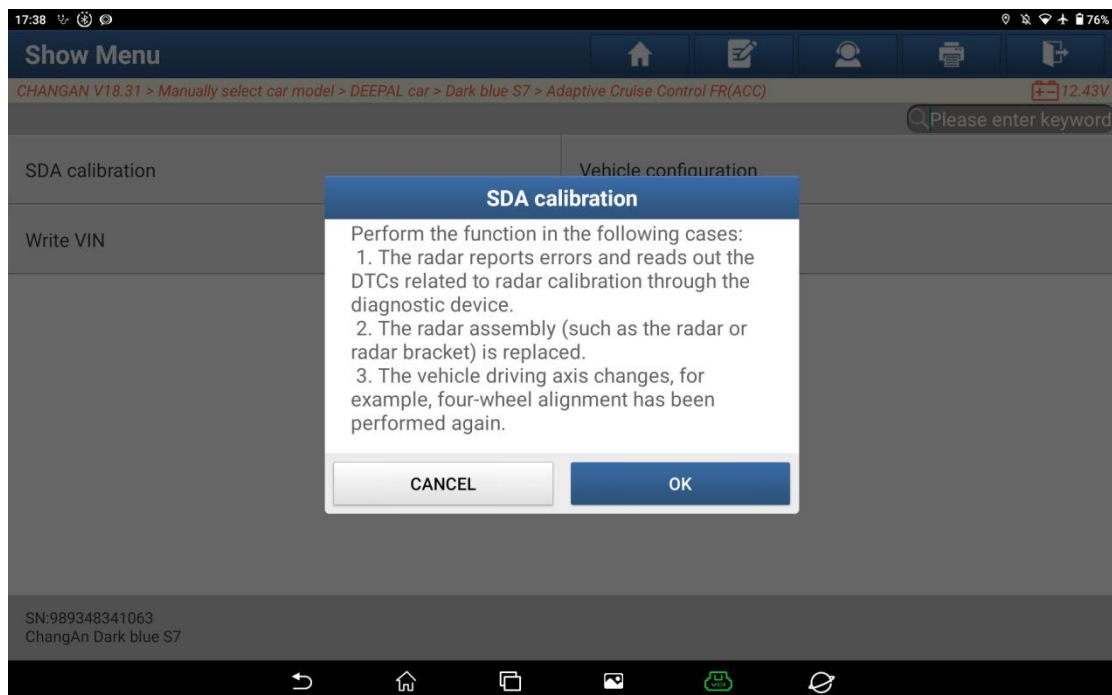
17:38

76%

Show Menu

CHANGAN V18.31 > Manually select car model > DEEPAL car > Dark blue S7 > Adaptive Cruise Control FR(ACC)

12.43V

Please enter keyword

SDA calibration

Vehicle configuration

Write VIN

SDA calibration

Perform the function in the following cases:
1. The radar reports errors and reads out the DTCs related to radar calibration through the diagnostic device.
2. The radar assembly (such as the radar or radar bracket) is replaced.
3. The vehicle driving axis changes, for example, four-wheel alignment has been performed again.

CANCEL

OK

SN:989348341063
ChangAn Dark blue S7